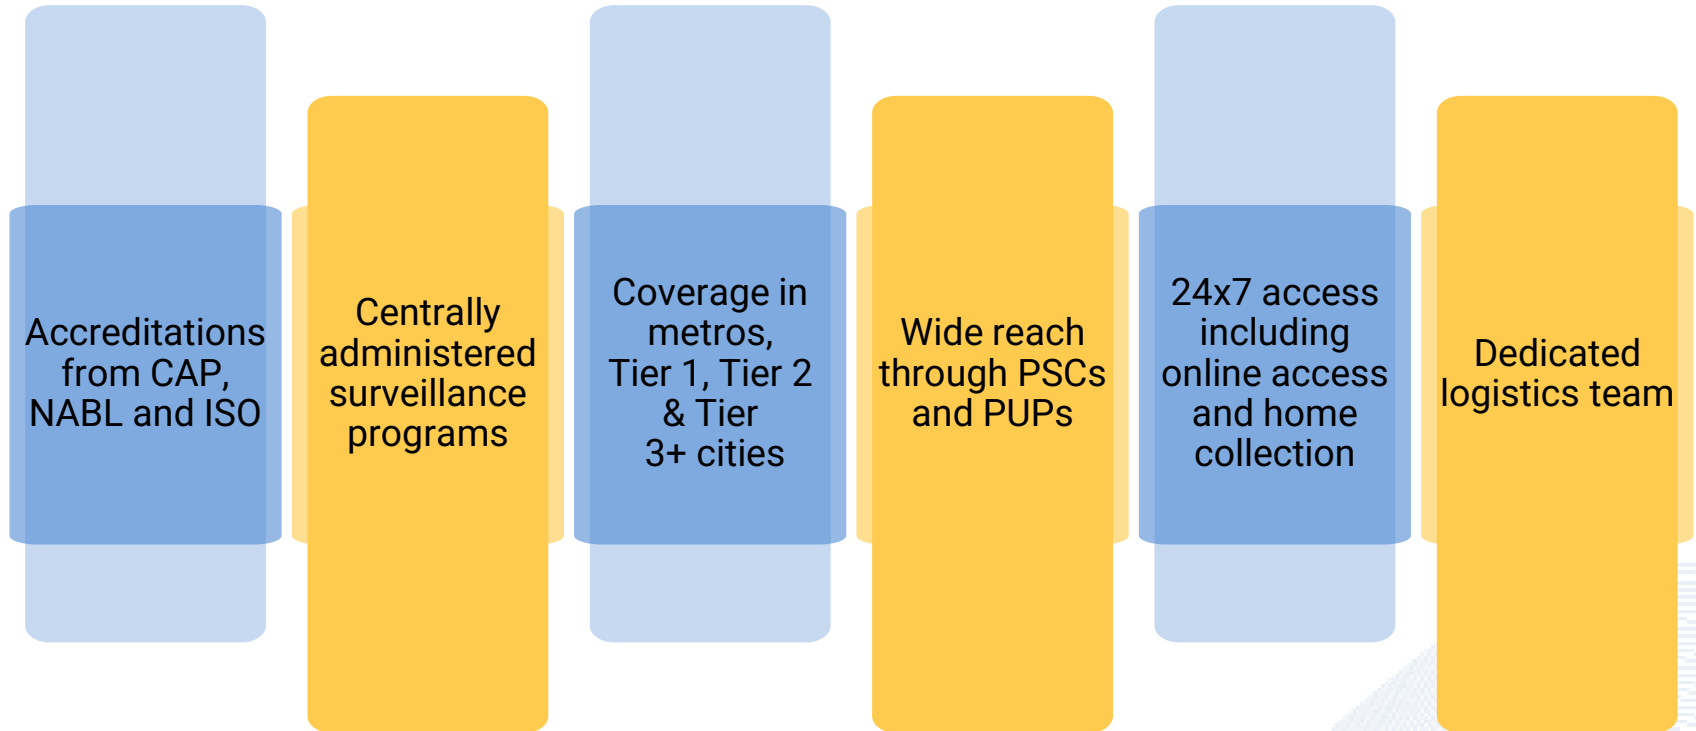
Accreditations from CAP, NABL and ISO

Centrally administered surveillance programs

Coverage in metros, Tier 1, Tier 2 & Tier 3+ cities

Wide reach through PSCs and PUPs

24x7 access including online access and home collection

Dedicated logistics team